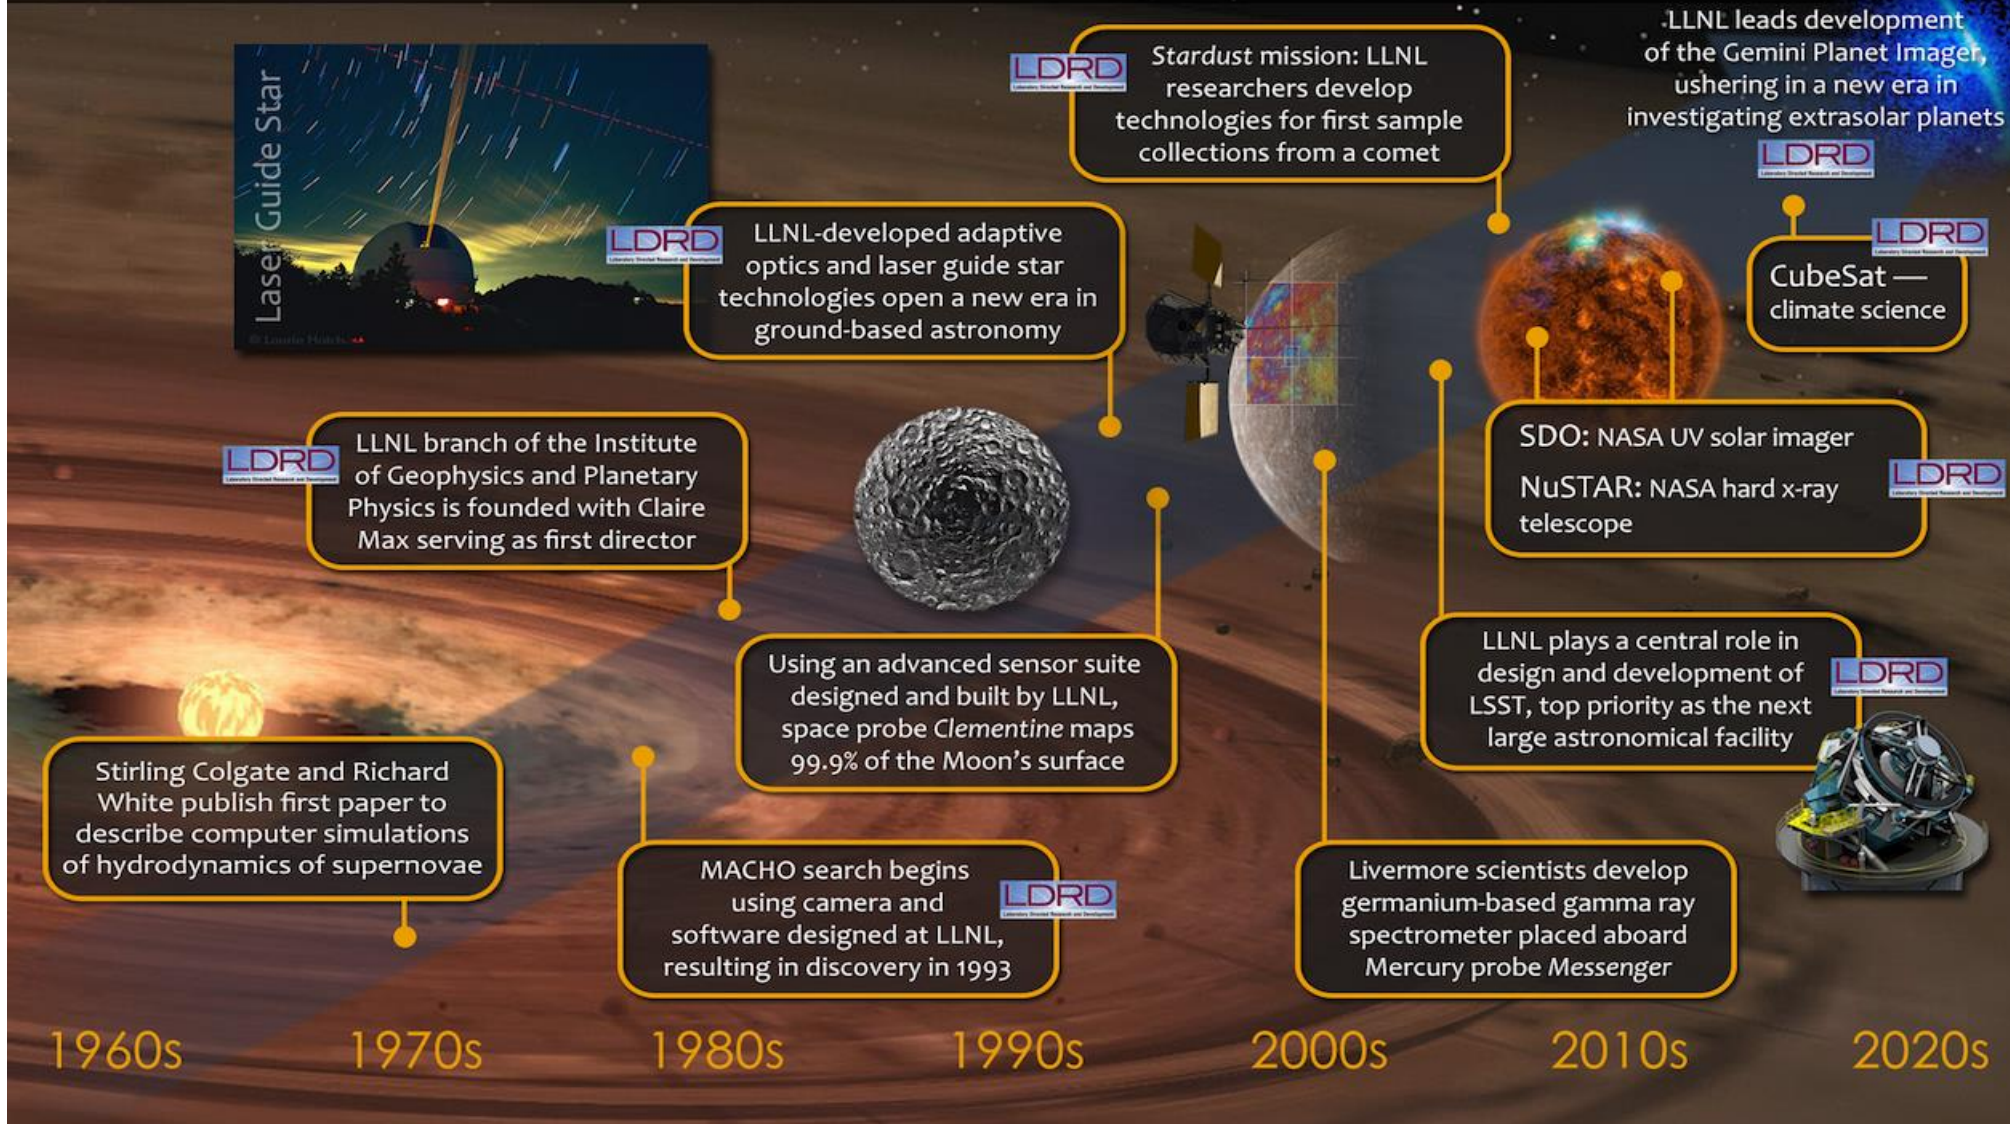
Laser Guide Star

© Laurie Hatch

LDRD

LLNL-developed adaptive optics and laser guide star technologies open a new era in ground-based astronomy

LDRD

Stardust mission: LLNL researchers develop technologies for first sample collections from a comet

LLNL leads development of the Gemini Planet Imager, ushering in a new era in investigating extrasolar planets

LDRD

LDRD

CubeSat — climate science

LDRD

LLNL branch of the Institute of Geophysics and Planetary Physics is founded with Claire Max serving as first director

SDO: NASA UV solar imager

NuSTAR: NASA hard x-ray telescope

LDRD

Using an advanced sensor suite designed and built by LLNL, space probe *Clementine* maps 99.9% of the Moon's surface

LLNL plays a central role in design and development of LSST, top priority as the next large astronomical facility

LDRD

Stirling Colgate and Richard White publish first paper to describe computer simulations of hydrodynamics of supernovae

MACHO search begins using camera and software designed at LLNL, resulting in discovery in 1993

LDRD

Livermore scientists develop germanium-based gamma ray spectrometer placed aboard Mercury probe *Messenger*

1960s 1970s 1980s 1990s 2000s 2010s 2020s